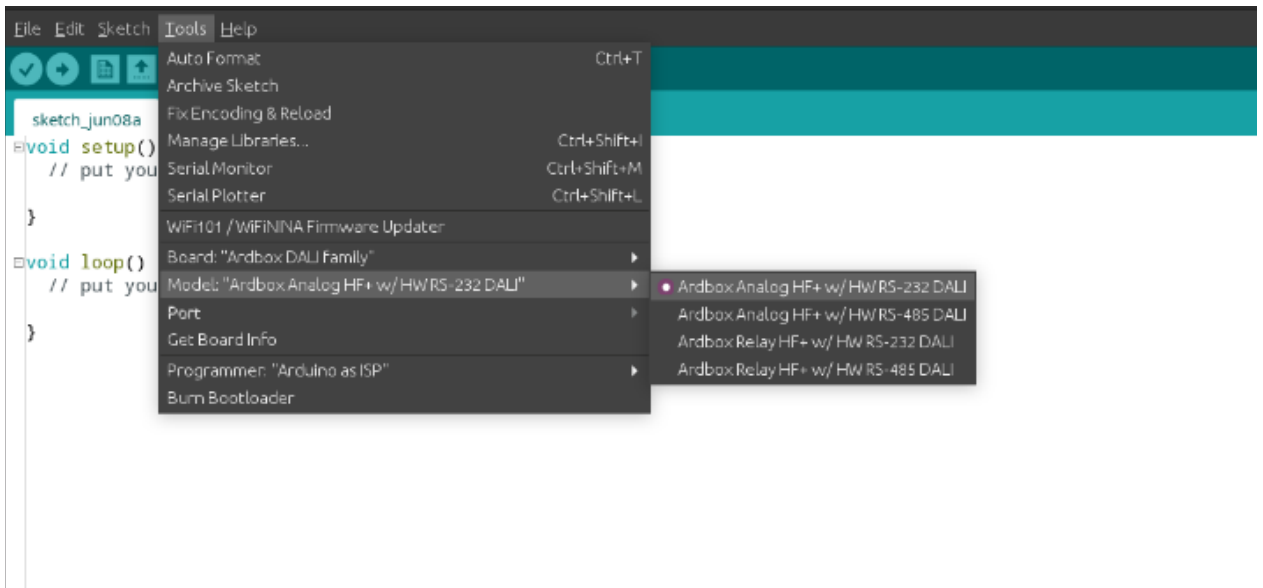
File Edit Sketch Tools Help

sketch_jun08a

void setup()
  // put you

}

void loop()
  // put you

}

Auto Format Ctrl+T
Archive Sketch
Fix Encoding & Reload
Manage Libraries... Ctrl+Shift+I
Serial Monitor Ctrl+Shift+M
Serial Plotter Ctrl+Shift+L
WiFi101 / WiFiNINA Firmware Updater
Board: "Ardbox DALI Family"
Model: "Ardbox Analog HF+ w/ HW RS-232 DALI"
Port
Get Board Info
Programmer: "Arduino as ISP"
Burn Bootloader

Ardbox Analog HF+ w/ HW RS-232 DALI
Ardbox Analog HF+ w/ HW RS-485 DALI
Ardbox Relay HF+ w/ HW RS-232 DALI
Ardbox Relay HF+ w/ HW RS-485 DALI